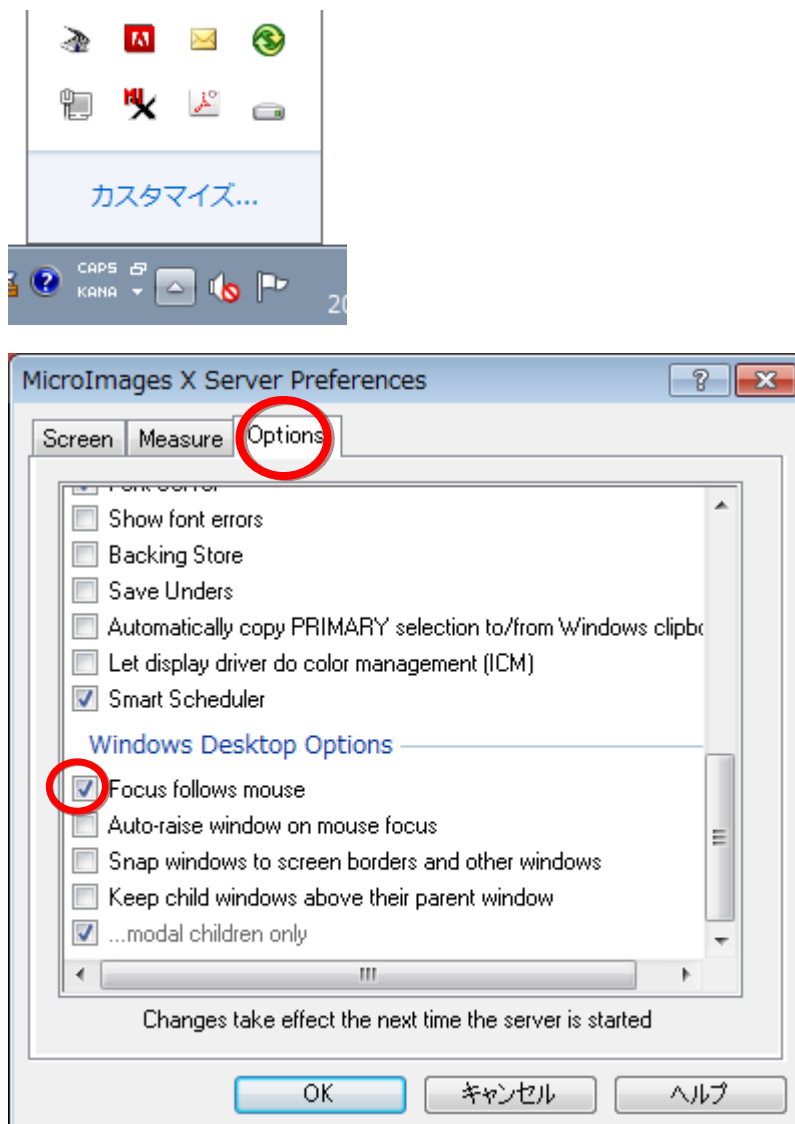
カスタマイズ...

CAPS
KANA

20

MicroImages X Server Preferences

Screen
Measure
Options

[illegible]
Show font errors
Backing Store
Save Unders
Automatically copy PRIMARY selection to/from Windows clipbo
Let display driver do color management (ICM)
Smart Scheduler

Windows Desktop Options
Focus follows mouse
Auto-raise window on mouse focus
Snap windows to screen borders and other windows
Keep child windows above their parent window
...modal children only

Changes take effect the next time the server is started

OK
キャンセル
ヘルプ